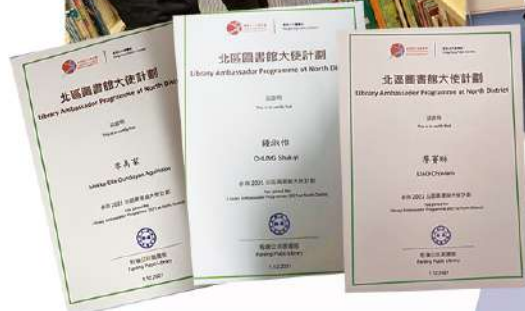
北區圖書館大使計劃
Library Ambassador Programme at North District

茲證明
This is to certify that

李美萱
Marisa Ella Dundayan Agustines

參與 2021 北區圖書館大使計劃
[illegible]

粉嶺公共圖書館
Fanling Public Library

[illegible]

北區圖書館大使計劃
Library Ambassador Programme at North District

茲證明
This is to certify that

鍾宗倩
CHUNG Shuk-yi

參與 2021 北區圖書館大使計劃
has joined the Library Ambassador Programme 2021 at North District

粉嶺公共圖書館
Fanling Public Library

1.12.2021

北區圖書館大使計劃
Library Ambassador Programme at North District

茲證明
This is to certify that

廖嘉穎
LIAO Chiawen

參與 2021 北區圖書館大使計劃
has joined the Library Ambassador Programme at North District

粉嶺公共圖書館
Fanling Public Library

1.12.2021